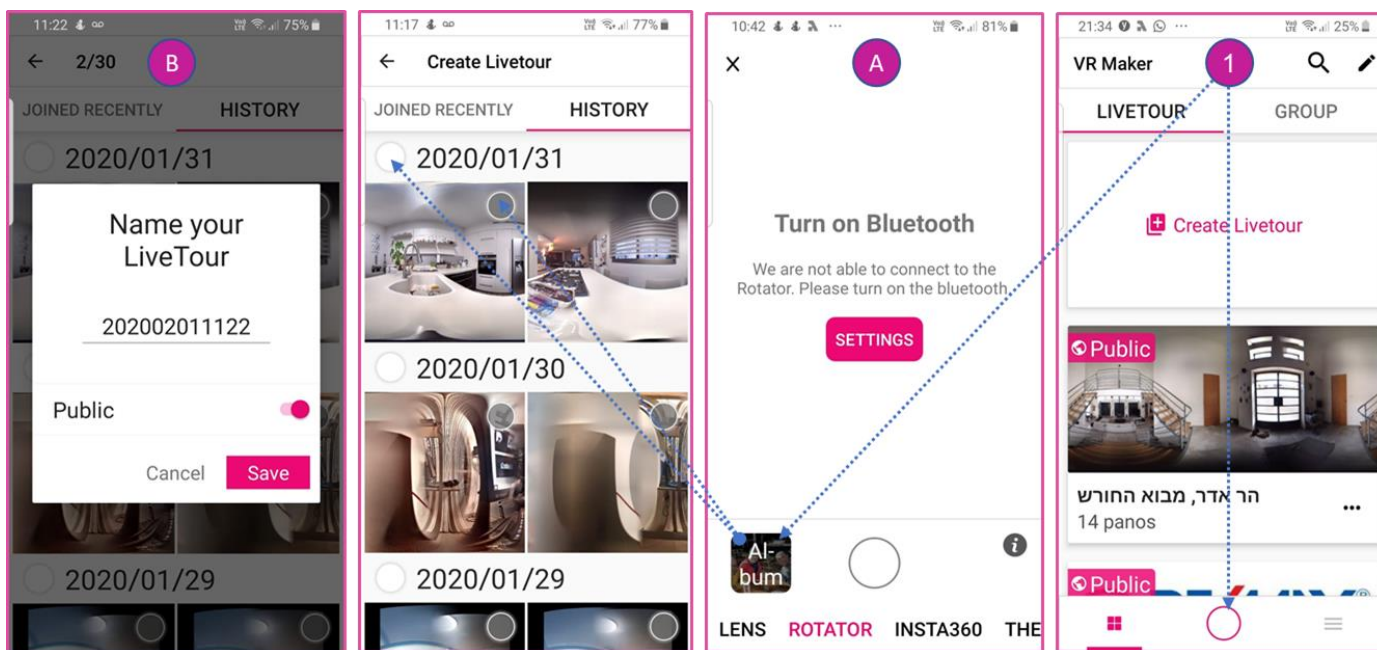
11:22 75%
← 2/30 B
JOINED RECENTLY HISTORY
2020/01/31

Name your LiveTour

202002011122

Public

Cancel Save

2020/01/29

11:17 77%
← Create Livetour
JOINED RECENTLY HISTORY
2020/01/31
2020/01/30
2020/01/29

10:42 81%
× A

Turn on Bluetooth

We are not able to connect to the Rotator. Please turn on the bluetooth.

SETTINGS

Album

LENS ROTATOR INSTA360 THE

21:34 25%
VR Maker 1
LIVETOUR GROUP

Create Livetour

Public
הר אדר, מבוא החורש
14 panos
...

Public